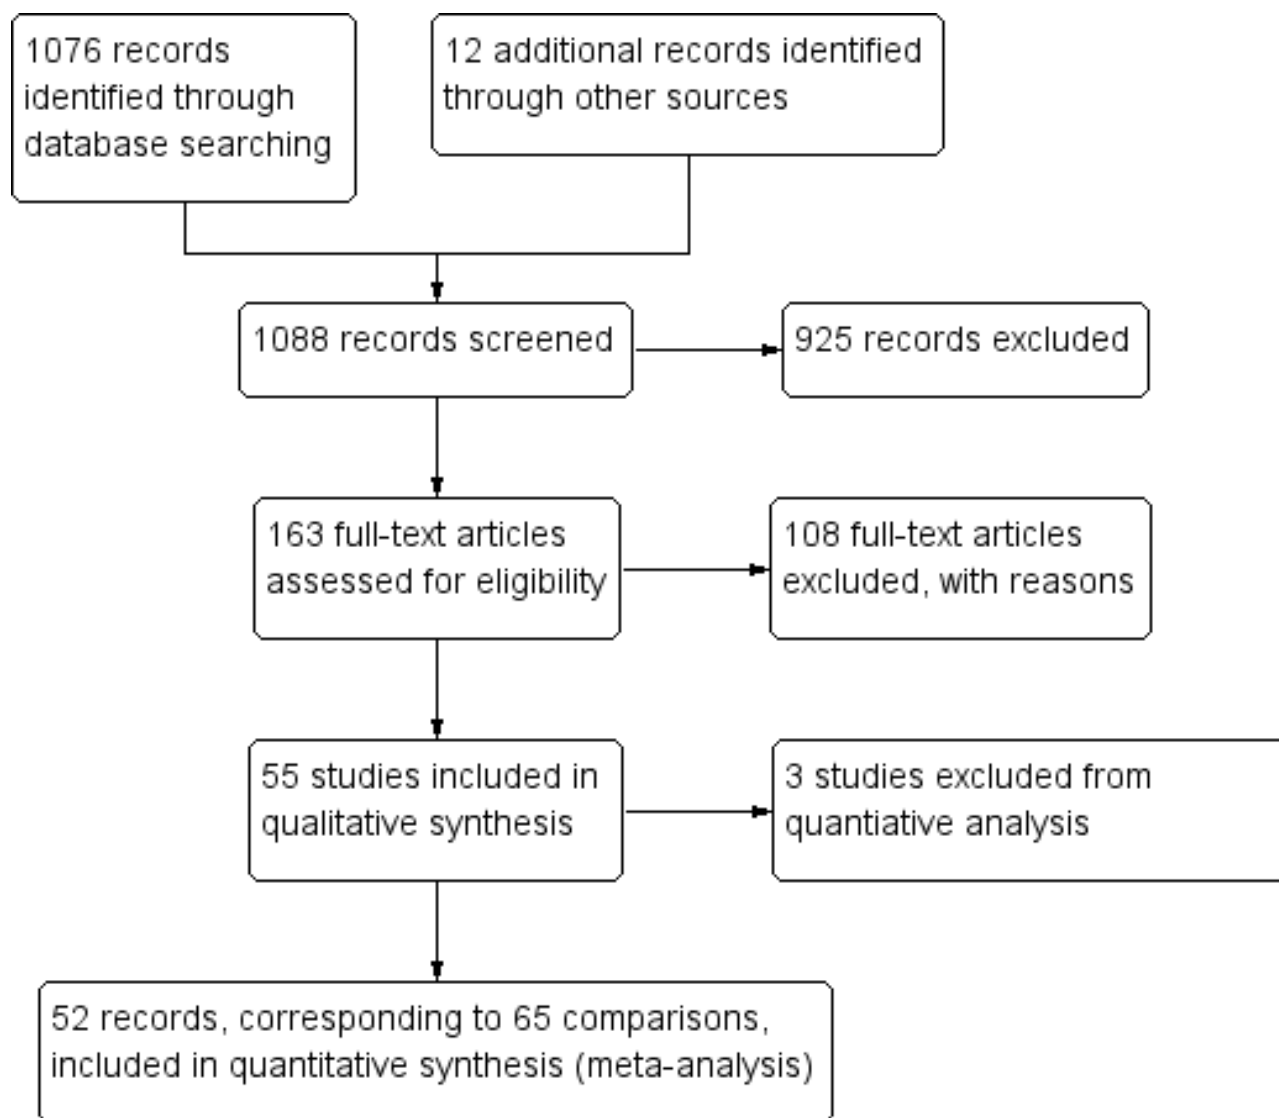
1076 records identified through database searching

12 additional records identified through other sources

1088 records screened

925 records excluded

163 full-text articles assessed for eligibility

108 full-text articles excluded, with reasons

55 studies included in qualitative synthesis

3 studies excluded from quantiative analysis

52 records, corresponding to 65 comparisons, included in quantitative synthesis (meta-analysis)